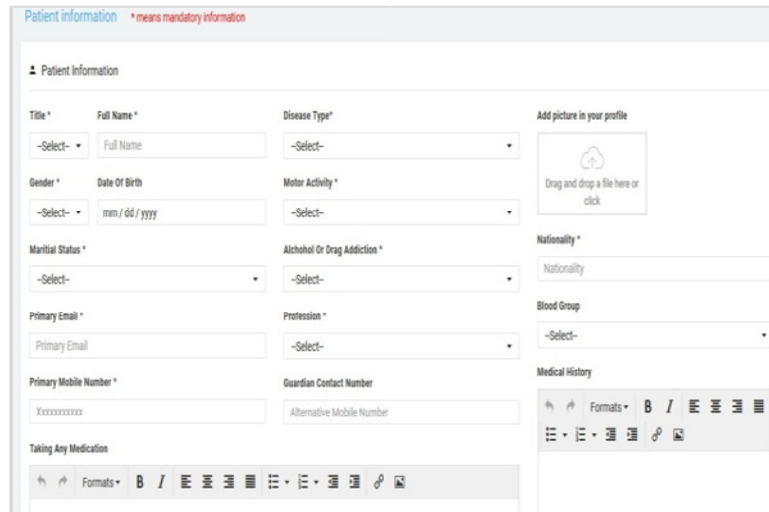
Patient information * means mandatory information

Patient Information

Title * Full Name *
--Select-- Full Name

Gender * Date Of Birth
--Select-- mm / dd / yyyy

Maritial Status *
--Select--

Primary Email *
Primary Email

Primary Mobile Number *
Xxxxxxxxxx

Taking Any Medication
Formats B I

Disease Type*
--Select--

Motor Activity *
--Select--

Alchohol Or Drag Addiction *
--Select--

Profession *
--Select--

Guardian Contact Number
Alternative Mobile Number

Add picture in your profile
Drag and drop a file here or click

Nationality *
Nationality

Blood Group
--Select--

Medical History
Formats B I